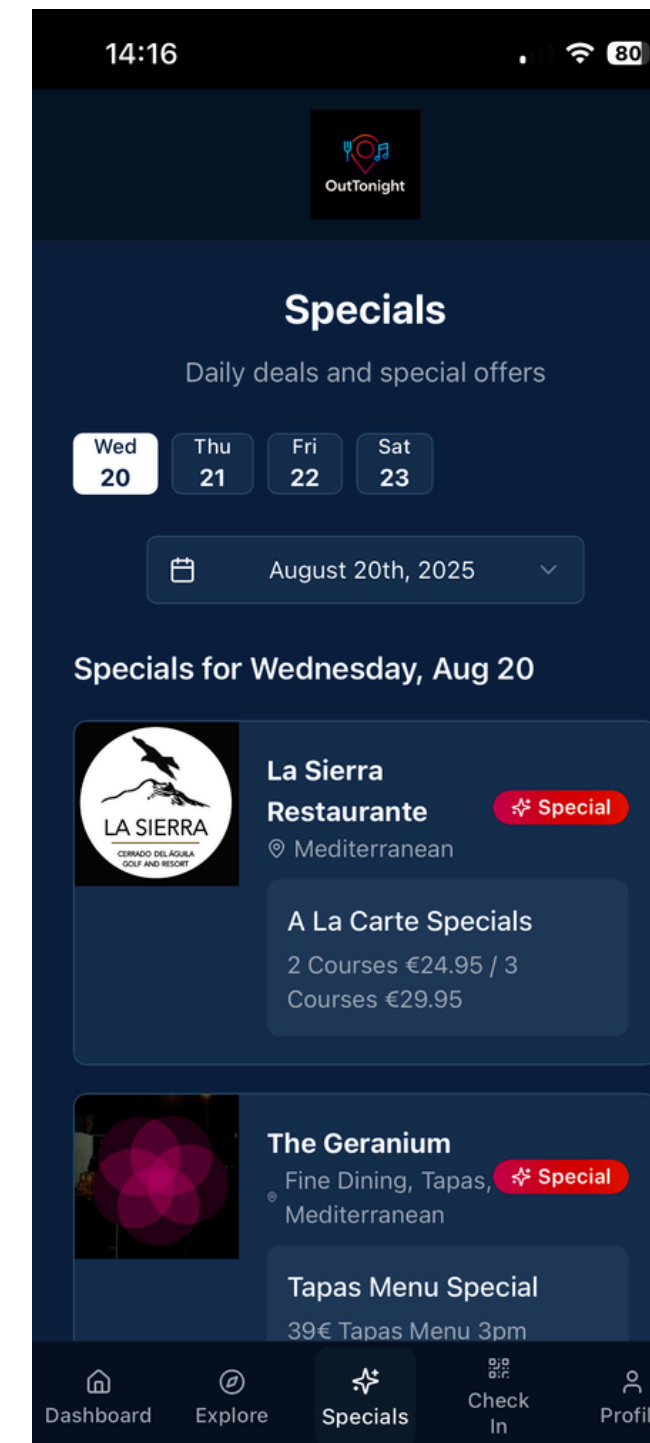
14:16

80

OutTonight

Specials

Daily deals and special offers

Wed 20

Thu 21

Fri 22

Sat 23

August 20th, 2025

Specials for Wednesday, Aug 20

LA SIERRA
CERRADO DEL ÁGUILA GOLF AND RESORT

La Sierra Restaurante

Special

Mediterranean

A La Carte Specials

2 Courses €24.95 / 3 Courses €29.95

The Geranium

Special

Fine Dining, Tapas, Mediterranean

Tapas Menu Special

39€ Tapas Menu 3pm

Dashboard

Explore

Specials

Check In

Profil